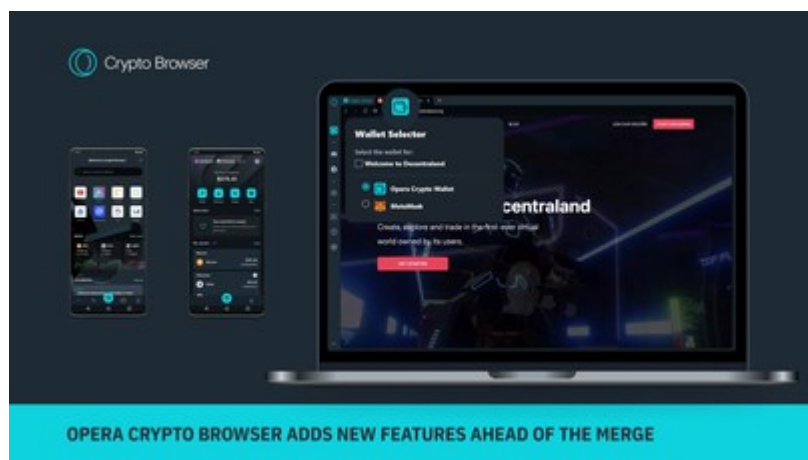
Crypto Browser

Wallet Selector

Select the wallet for:

Welcome to Decentraland

Opera Crypto Wallet

MetaMask

centraland

Create, explore and trade in the first-ever virtual world owned by its users.

$275.41

OPERA CRYPTO BROWSER ADDS NEW FEATURES AHEAD OF THE MERGE